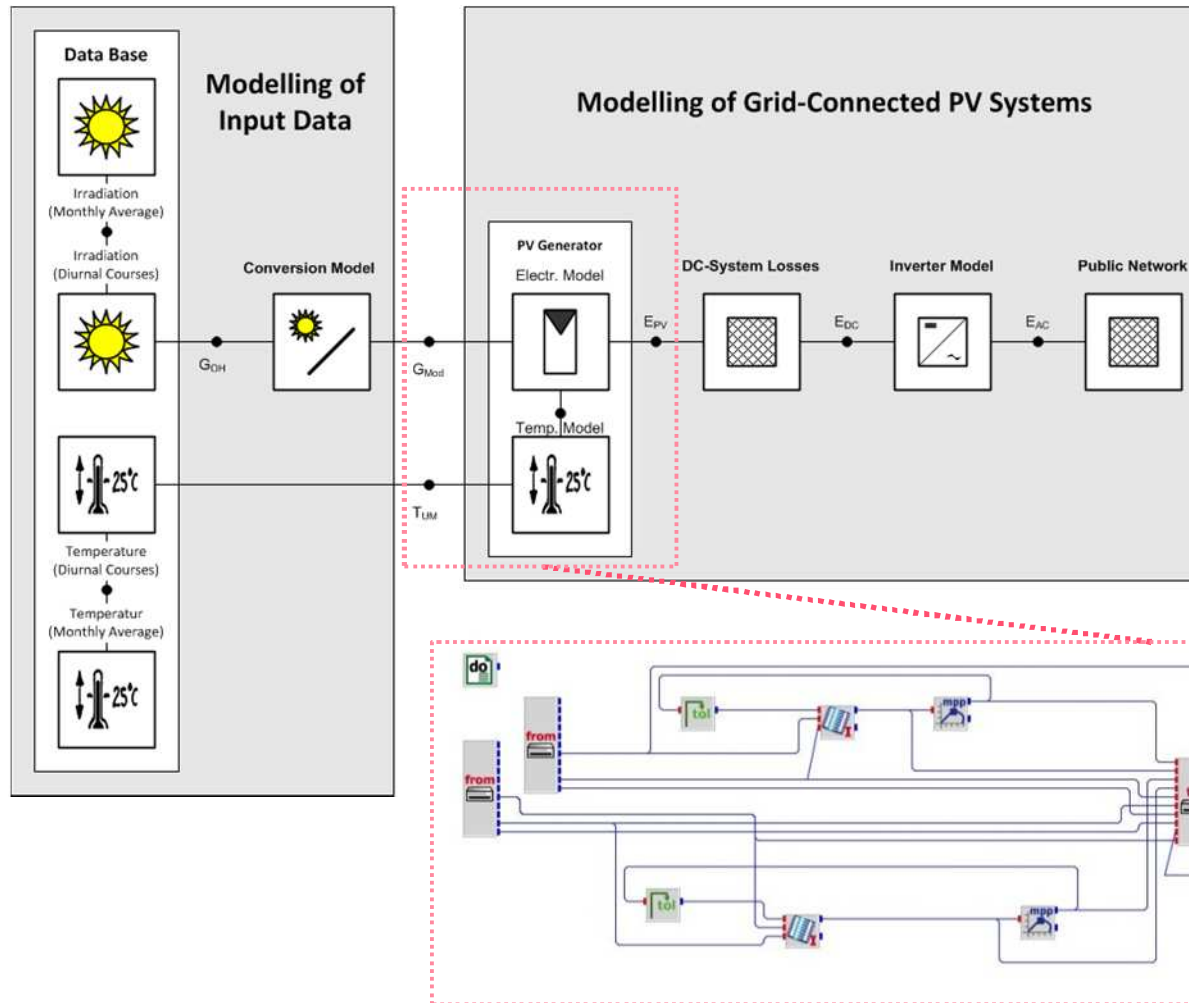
Data Base

Modelling of Input Data

Irradiation (Monthly Average)

Irradiation (Diurnal Courses)

Conversion Model

$G_{OH}$

$G_{Mod}$

Modelling of Grid-Connected PV Systems

PV Generator

Electr. Model

$E_{PV}$

DC-System Losses

$E_{DC}$

Inverter Model

$E_{AC}$

Public Network

Temp. Model

25°C

$T_{UM}$

25°C

Temperature (Diurnal Courses)

Temperatur (Monthly Average)

25°C

do

from

from

tol

mpp

tol

mpp